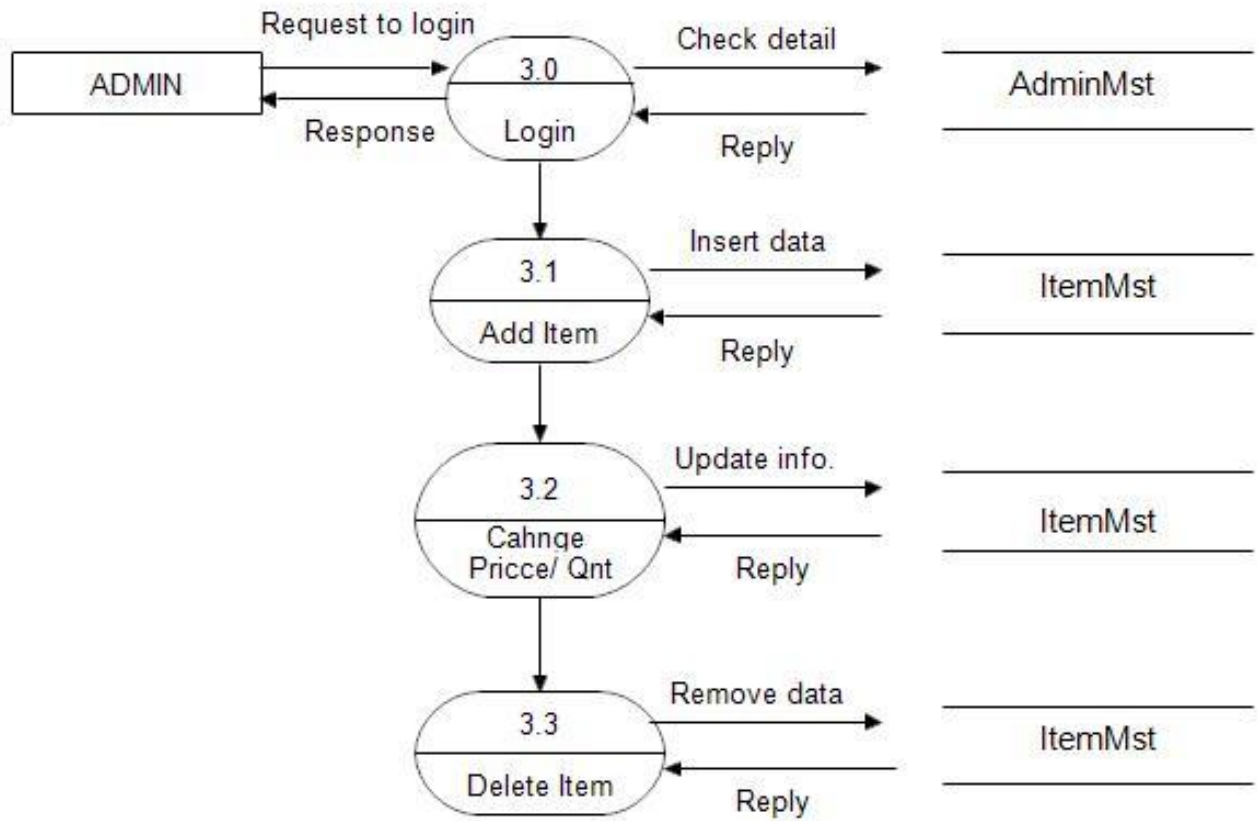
Request to login

ADMIN

Response

3.0

Login

Check detail

Reply

AdminMst

3.1

Add Item

Insert data

Reply

ItemMst

3.2

Cahnge Pricce/ Qnt

Update info.

Reply

ItemMst

3.3

Delete Item

Remove data

Reply

ItemMst